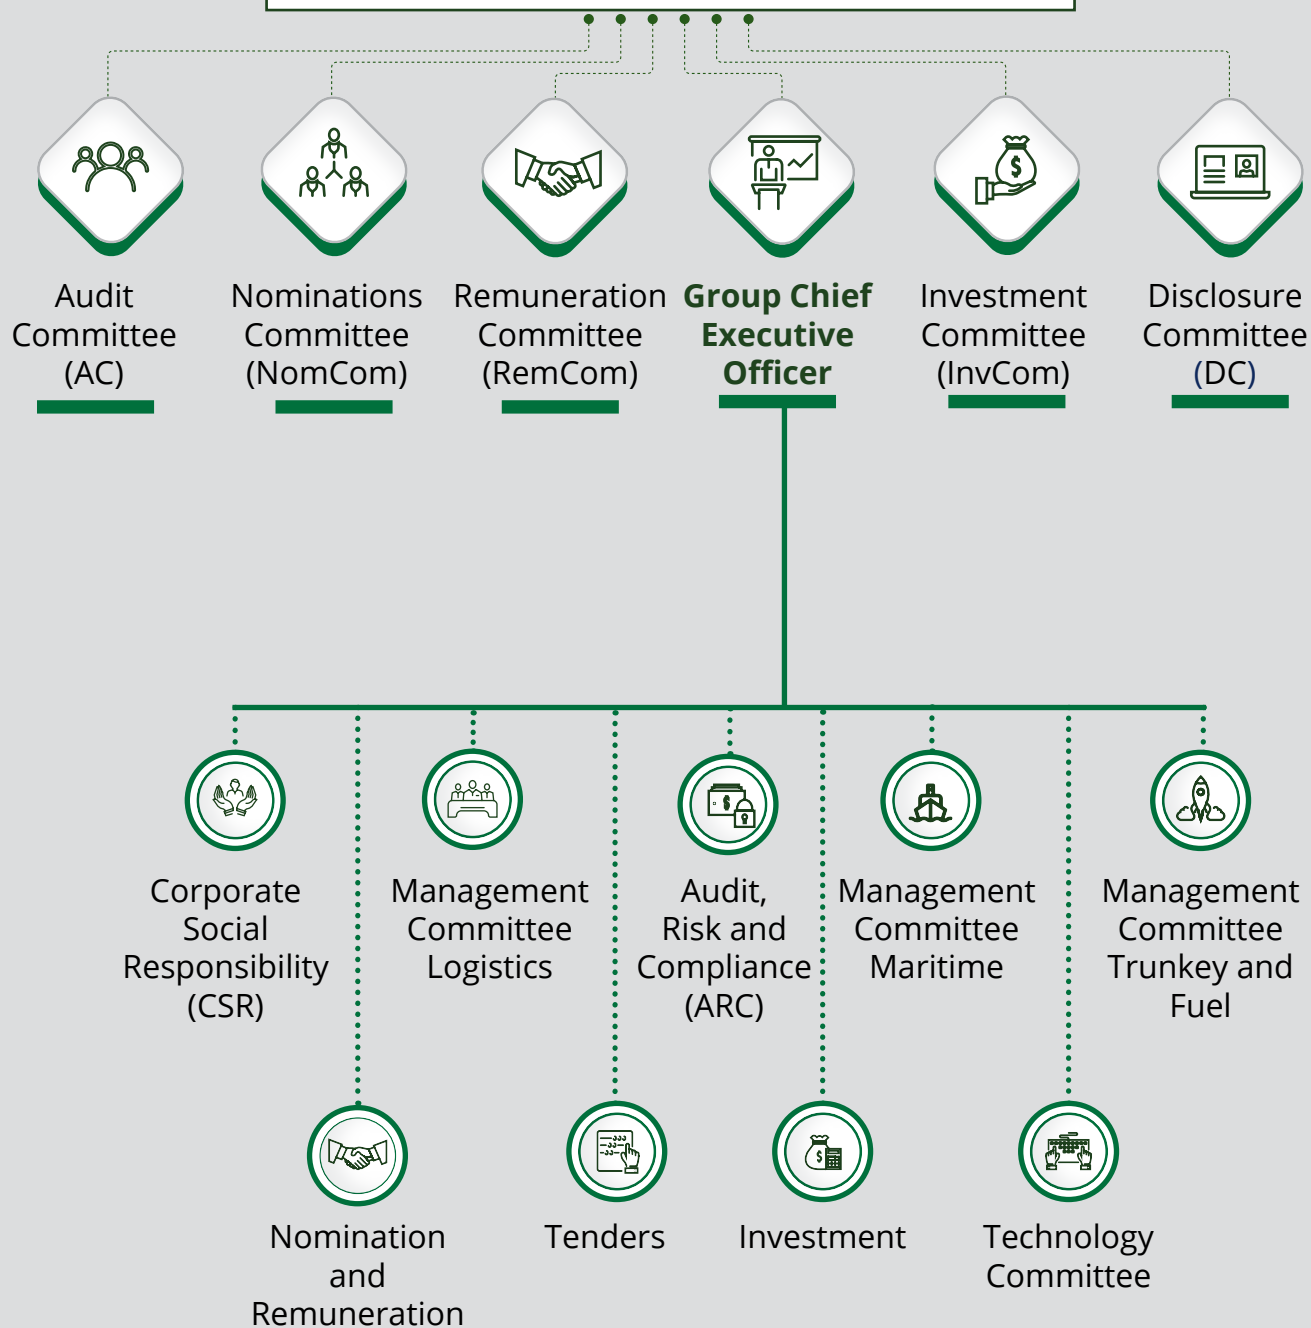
Audit Committee (AC)

Nominations Committee (NomCom)

Remuneration Committee (RemCom)

Group Chief Executive Officer

Investment Committee (InvCom)

Disclosure Committee (DC)

Corporate Social Responsibility (CSR)

Management Committee Logistics

Audit, Risk and Compliance (ARC)

Management Committee Maritime

Management Committee Trunkey and Fuel

Nomination and Remuneration

Tenders

Investment

Technology Committee